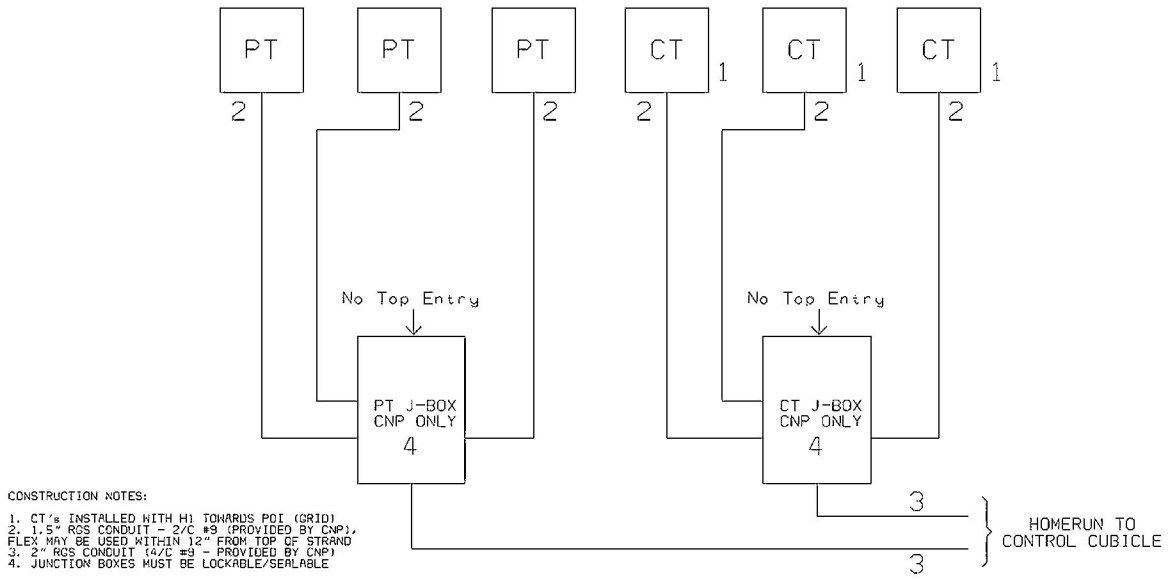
PT

PT

PT

CT 1

CT 1

CT 1

2

2

2

2

2

2

No Top Entry

No Top Entry

PT J-BOX
CNP ONLY
4

CT J-BOX
CNP ONLY
4

3

3

HOMERUN TO
CONTROL CUBICLE

CONSTRUCTION NOTES:

1. CT's INSTALLED WITH H1 TOWARDS POI (GRID)
2. 1.5" RGS CONDUIT - 2/C #9 (PROVIDED BY CNP), FLEX MAY BE USED WITHIN 12" FROM TOP OF STRAND
3. 2" RGS CONDUIT (4/C #9 - PROVIDED BY CNP)
4. JUNCTION BOXES MUST BE LOCKABLE/SEALABLE